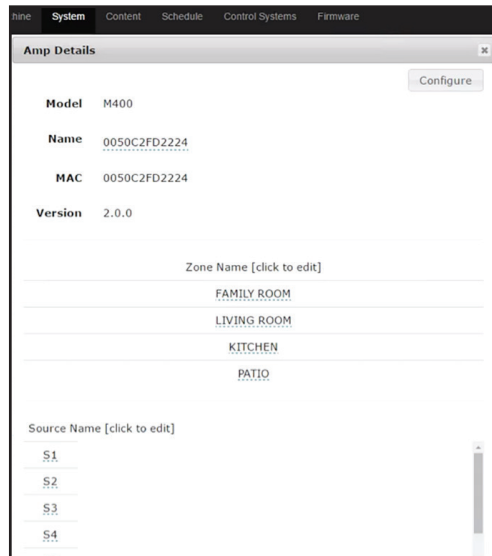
hine System Content Schedule Control Systems Firmware

Amp Details

×

Configure

Model M400

Name 0050C2FD2224

MAC 0050C2FD2224

Version 2.0.0

| Zone Name [click to edit] |
|---|
| FAMILY ROOM |
| LIVING ROOM |
| KITCHEN |
| PATIO |

Source Name [click to edit]

S1

S2

S3

S4